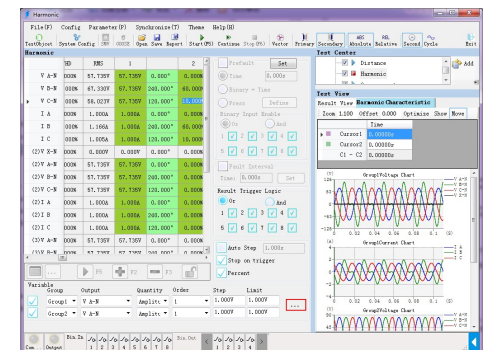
Harmonic

File(F) Config Parameter(P) Synchronize(T) Theme Help(H)

TestObject System Config SMV GOOSE Open Save Report Start(F5) Continue Stop(F6) Vector Primary Secondary Absolute Relative Second Cycle Exit

Harmonic

| | HD | RMS | 1 | | 2 |
|---|---|---|---|---|---|
| V A-N | 000% | 57.735V | 57.735V | 0.000° | 0.000 |
| V B-N | 000% | 57.735V | 57.735V | 240.000° | 00.000 |
| V C-N | 000% | 58.023V | 57.735V | 120.000° | 15.000 |
| I A | 000% | 1.000A | 1.000A | 0.000° | 0.000 |
| I B | 000% | 1.166A | 1.000A | 240.000° | 60.000 |
| I C | 000% | 1.000A | 1.000A | 120.000° | 15.000 |
| (2)V X-N | 000% | 0.000V | 0.000V | 0.000° | 0.000 |
| (2)V A-N | 000% | 57.735V | 57.735V | 0.000° | 0.000 |
| (2)V B-N | 000% | 57.735V | 57.735V | 240.000° | 0.000 |
| (2)V C-N | 000% | 57.735V | 57.735V | 120.000° | 0.000 |
| (2)I A | 000% | 1.000A | 1.000A | 0.000° | 0.000 |
| (2)I B | 000% | 1.000A | 1.000A | 240.000° | 0.000 |
| (2)I C | 000% | 1.000A | 1.000A | 120.000° | 0.000 |
| (3)V A-N | 000% | 57.735V | 57.735V | 0.000° | 0.000 |

Prefault Set
Time 0.000s
Binary + Time
Binary Define
Binary Input Enable
Or And
1 2 3 4
5 6 7 8
Fault Interval
Time: 0.000s Set
Result Trigger Logic
Or And
1 2 3 4
5 6 7 8
Auto Step 1.000s
Stop on trigger
Percent

F5 F1 F2

Variable
| Group | Output | Quantity | Order | Step | Limit |
|---|---|---|---|---|---|
| Group1 | V A-N | Amplit | 1 | 1.000V | 1.000V |
| Group1 | V A-N | Amplit | 1 | 1.000V | 1.000V |

...

Test Center
Distance
Harmonic
Add

Test View
Result View Harmonic Characteristic
Zoom 1.100 Offset 0.000 Optimize Show Move

| | Time |
|---|---|
| Cursor1 | 0.00000s |
| Cursor2 | 0.00000s |
| C1 - C2 | 0.00000s |

Group1Voltage Chart
Group1Current Chart
Group2Voltage Chart
V A-N V B-N V C-N
I A I B I C
0.02 0.04 0.06 0.08 0.1

Bin.In Bin.Out
1 2 3 4 5 6 7 8
1 2 3 4
Com Output